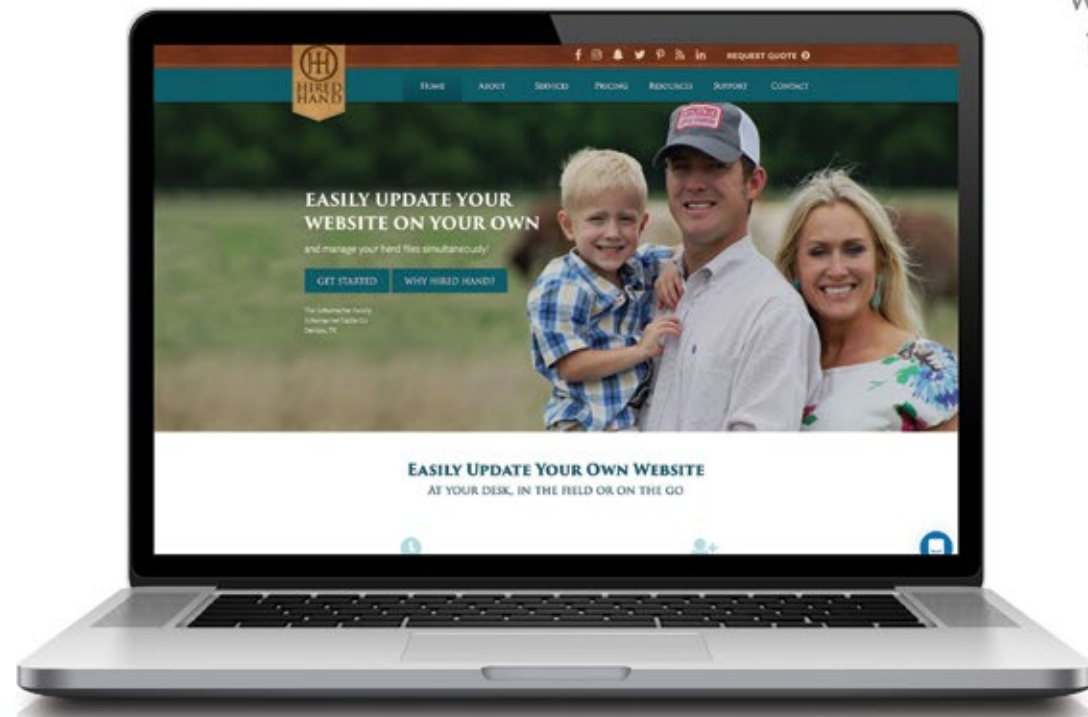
HH
HIRED HAND

REQUEST QUOTE

Home About Services Pricing Resources Support Contact

EASILY UPDATE YOUR WEBSITE ON YOUR OWN

and manage your herd files simultaneously!

GET STARTED WHY HIRED HAND?

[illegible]

Easily Update Your Own Website
AT YOUR DESK, IN THE FIELD OR ON THE GO